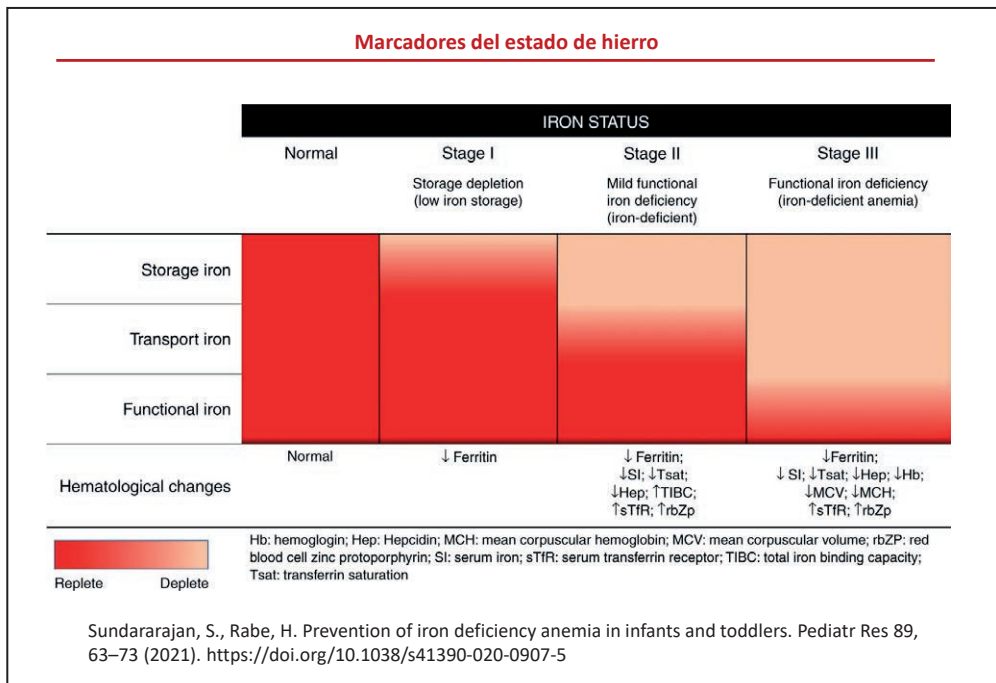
Marcadores del estado de hierro

IRON STATUS

| | Normal | Stage I<br>Storage depletion (low iron storage) | Stage II<br>Mild functional iron deficiency (iron-deficient) | Stage III<br>Functional iron deficiency (iron-deficient anemia) |
|---|---|---|---|---|
| Storage iron | | | | |
| Transport iron | | | | |
| Functional iron | | | | |
| Hematological changes | Normal | ↓ Ferritin | ↓ Ferritin; ↓SI; ↓Tsat; ↓Hep; ↑TIBC; ↑sTfR; ↑rbZp | ↓Ferritin; ↓ SI; ↓Tsat; ↓Hep; ↓Hb; ↓MCV; ↓MCH; ↑sTfR; ↑rbZp |

Replete Deplete

Hb: hemoglogin; Hep: Hepcidin; MCH: mean corpuscular hemoglobin; MCV: mean corpuscular volume; rbZP: red blood cell zinc protoporphyrin; SI: serum iron; sTfR: serum transferrin receptor; TIBC: total iron binding capacity; Tsat: transferrin saturation

Sundararajan, S., Rabe, H. Prevention of iron deficiency anemia in infants and toddlers. Pediatr Res 89, 63–73 (2021). https://doi.org/10.1038/s41390-020-0907-5